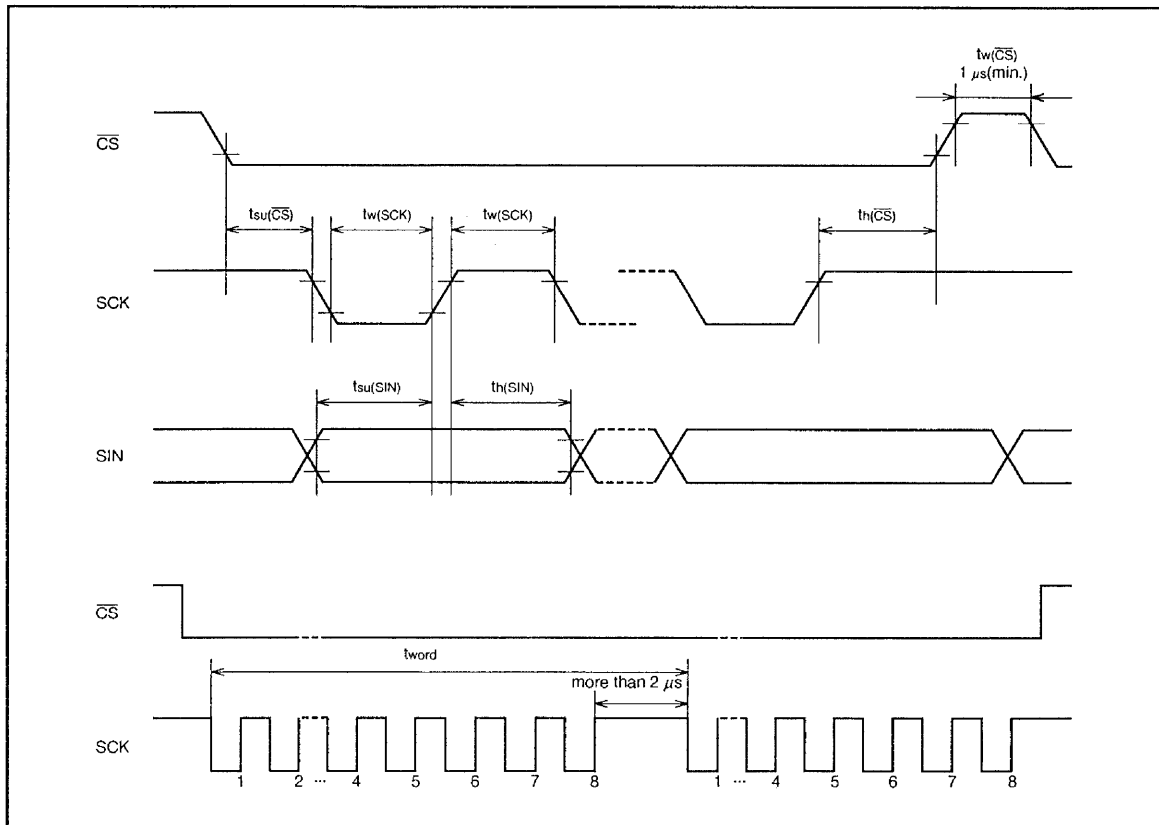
$t_{w(\overline{CS})}$
1 $\mu$s(min.)

$\overline{CS}$

$t_{su(\overline{CS})}$ $t_{w(SCK)}$ $t_{w(SCK)}$ $t_{h(\overline{CS})}$

SCK

$t_{su(SIN)}$ $t_{h(SIN)}$

SIN

$\overline{CS}$

$t_{word}$

more than 2 $\mu$s

SCK

1 2 ··· 4 5 6 7 8 1 ··· 4 5 6 7 8